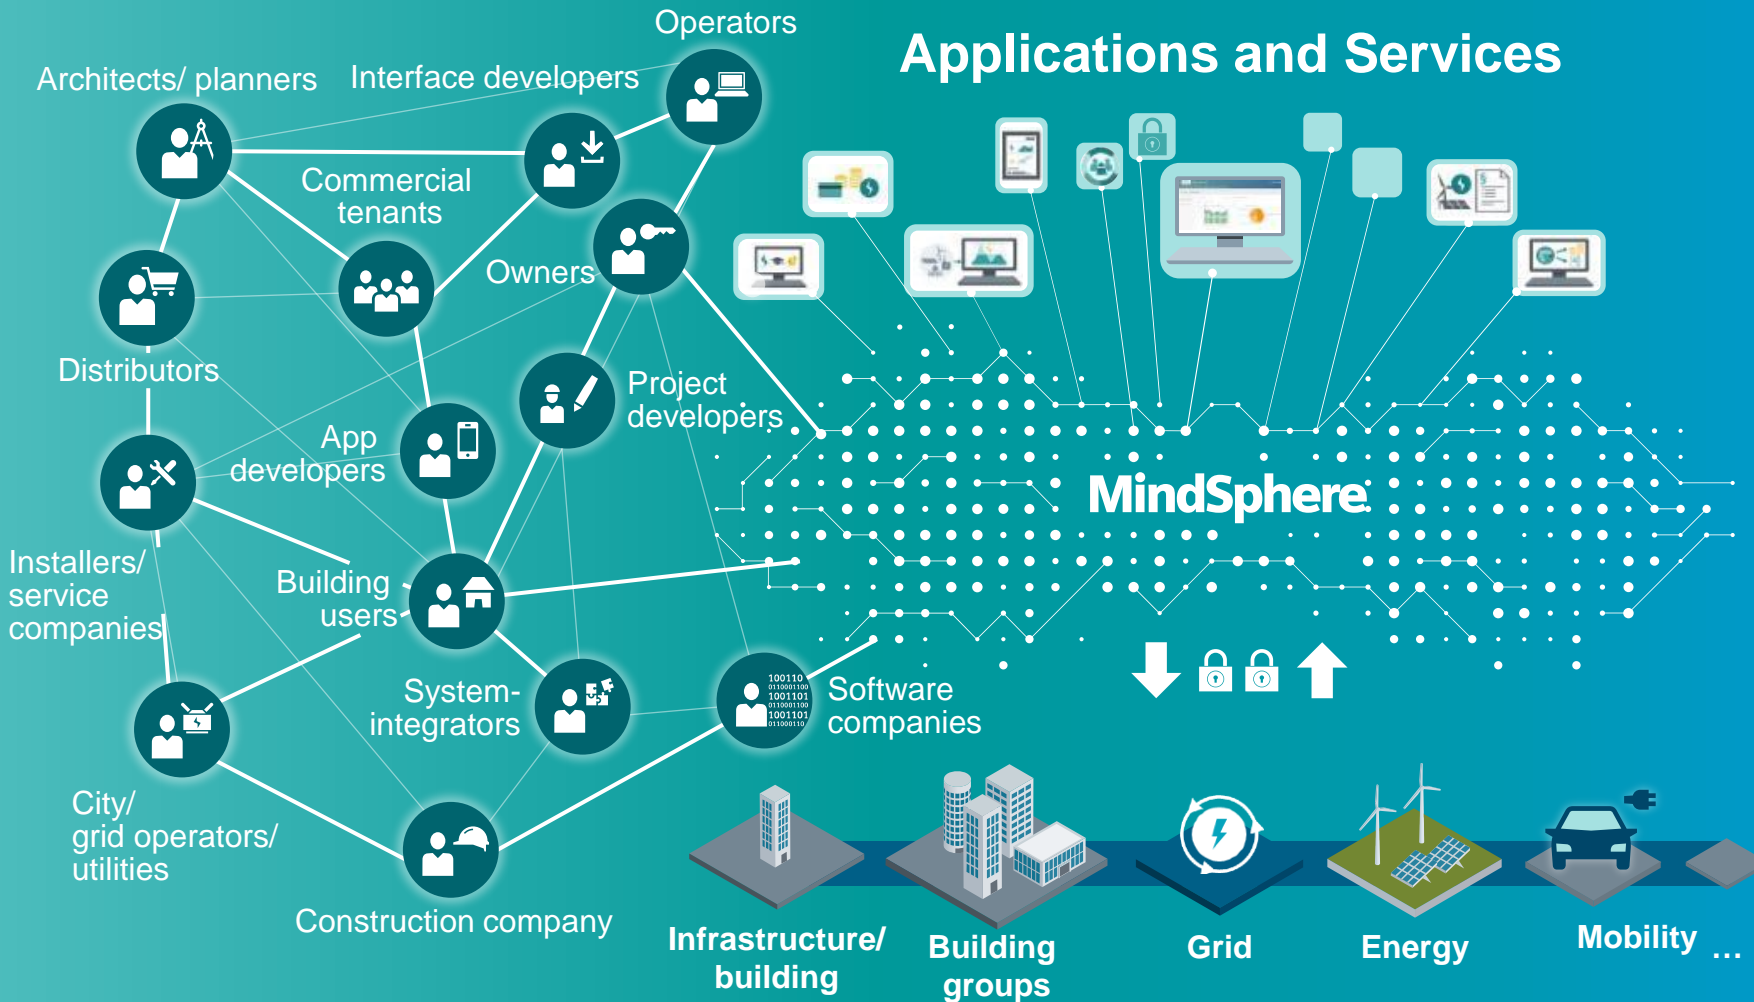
Operators

Applications and Services

Architects/ planners

Interface developers

Commercial tenants

Owners

Distributors

Project developers

App developers

MindSphere

Installers/ service companies

Building users

System-integrators

100110
0110001100
1001101
0110001100
1001101
011000110

Software companies

City/ grid operators/ utilities

Construction company

Infrastructure/ building

Building groups

Grid

Energy

Mobility ...